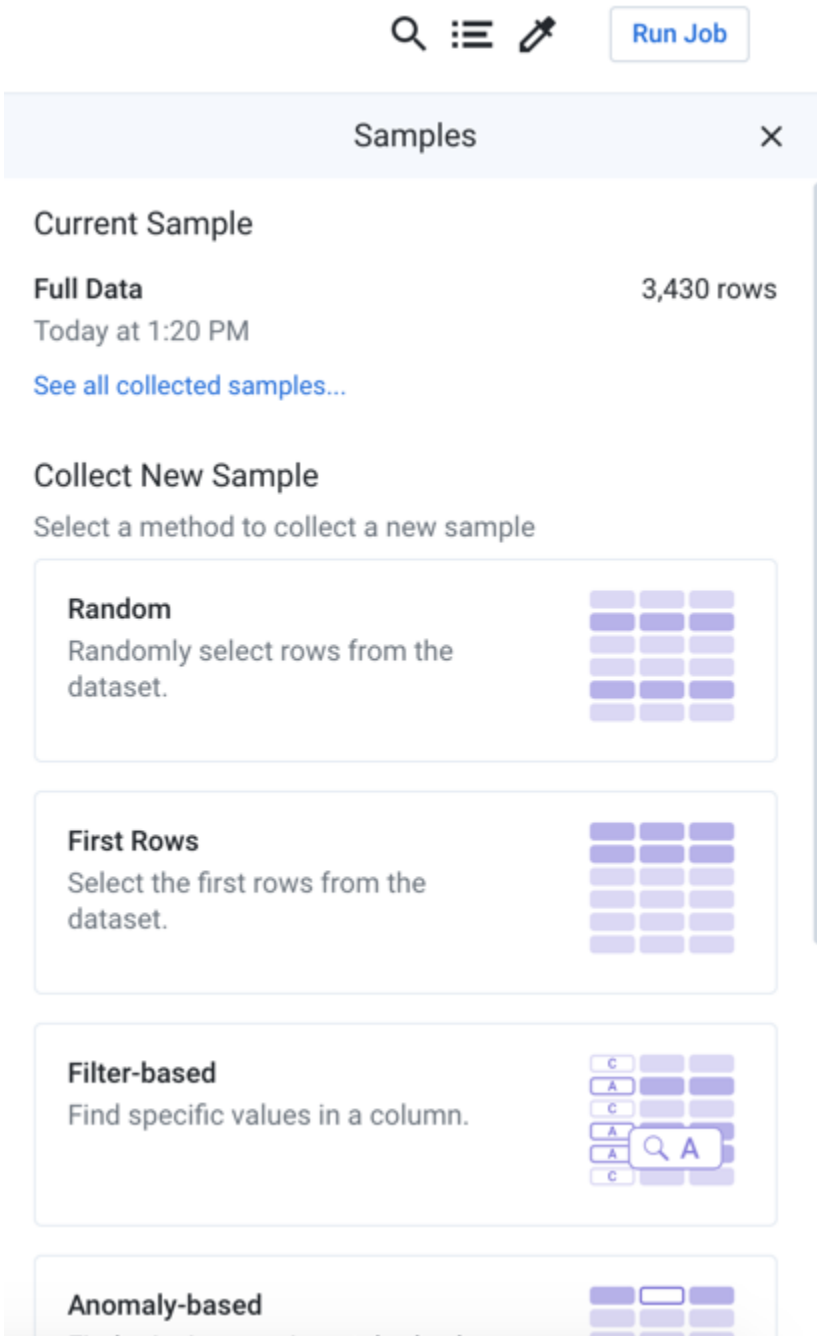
Run Job

Samples

Current Sample

Full Data
3,430 rows
Today at 1:20 PM

See all collected samples...

Collect New Sample

Select a method to collect a new sample

Random
Randomly select rows from the dataset.

First Rows
Select the first rows from the dataset.

Filter-based
Find specific values in a column.

C
A
C
A
A
C
A

Anomaly-based
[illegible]